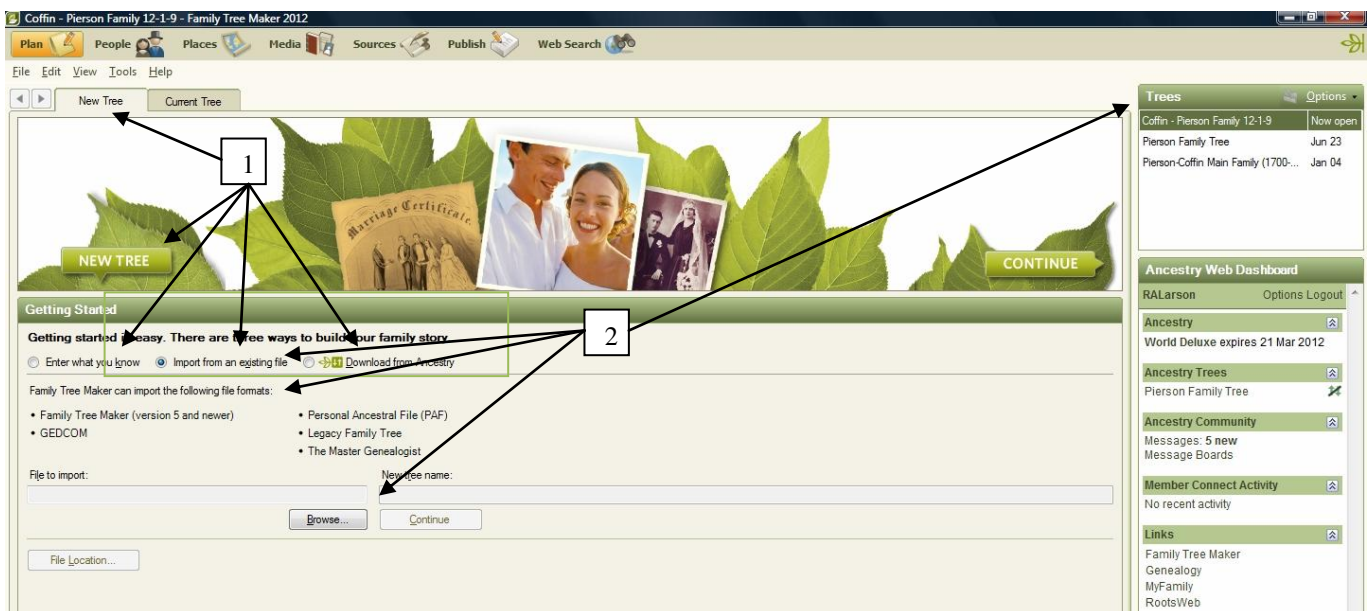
Coffin - Pierson Family 12-1-9 - Family Tree Maker 2012

Plan People Places Media Sources Publish Web Search

File Edit View Tools Help

New Tree Current Tree

1

Marriage Certificate

NEW TREE

CONTINUE

Getting Started

Getting started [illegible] easy. There are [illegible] ways to build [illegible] family story.

Enter what you know Import from an existing file Download from Ancestry

2

Family Tree Maker can import the following file formats:

• Family Tree Maker (version 5 and newer)
• GEDCOM

• Personal Ancestral File (PAF)
• Legacy Family Tree
• The Master Genealogist

File to import:

New tree name:

Browse... Continue

File Location...

Trees Options

| | |
|---|---|
| Coffin - Pierson Family 12-1-9 | Now open |
| Pierson Family Tree | Jun 23 |
| Pierson-Coffin Main Family (1700-... | Jan 04 |

Ancestry Web Dashboard

RALarson Options Logout

Ancestry
World Deluxe expires 21 Mar 2012

Ancestry Trees
Pierson Family Tree

Ancestry Community
Messages: 5 new
Message Boards

Member Connect Activity
No recent activity

Links
Family Tree Maker
Genealogy
MyFamily
RootsWeb